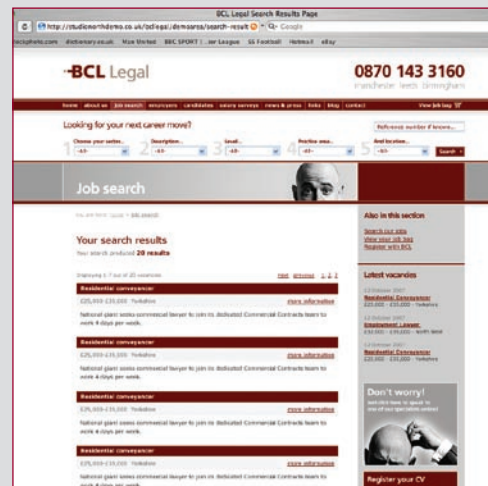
BCL Legal Search Results Page

http://studionorthdemo.co.uk/bcllegal/demoarea/search-result

Google

BCL Legal

0870 143 3160

manchester leeds birmingham

home about us job search employers candidates salary surveys news & press links blog contact

Looking for your next career move?

1 Choose your sector... 2 Description... 3 Level... 4 Practice area... 5 And location...

Search

Job search

Your search results

Your search produced 20 results

next previous 1 2 3

Residential conveyancer

£25,000-£35,000 Yorkshire

more information

National giant seeks commercial lawyer to join its dedicated Commercial Contracts team to work 4 days per week.

Residential conveyancer

£25,000-£35,000 Yorkshire

more information

National giant seeks commercial lawyer to join its dedicated Commercial Contracts team to work 4 days per week.

Residential conveyancer

£25,000-£35,000 Yorkshire

more information

National giant seeks commercial lawyer to join its dedicated Commercial Contracts team to work 4 days per week.

Residential conveyancer

£25,000-£35,000 Yorkshire

more information

National giant seeks commercial lawyer to join its dedicated Commercial Contracts team to work 4 days per week.

Residential conveyancer

£25,000-£35,000 Yorkshire

more information

Also in this section

Search our jobs

View your job bag

Register with BCL

Latest vacancies

Residential Conveyancer

Employment Lawyer

Residential Conveyancer

Don't worry!

Register your CV